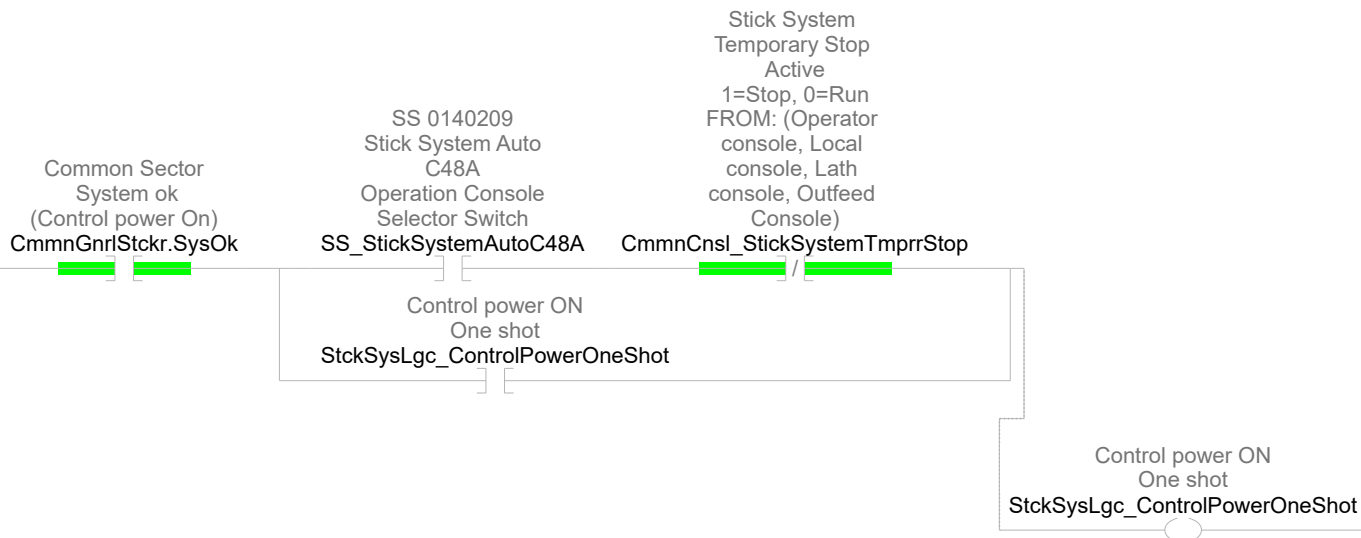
Common Sector
System ok
(Control power On)
CmmnGnrlStckr.SysOk

SS 0140209
Stick System Auto
C48A
Operation Console
Selector Switch
SS_StickSystemAutoC48A

Stick System
Temporary Stop
Active
1=Stop, 0=Run
FROM: (Operator
console, Local
console, Lath
console, Outfeed
Console)
CmmnCnsl_StickSystemTmprrStop

/

Control power ON
One shot
StckSysLgc_ControlPowerOneShot

Control power ON
One shot
StckSysLgc_ControlPowerOneShot